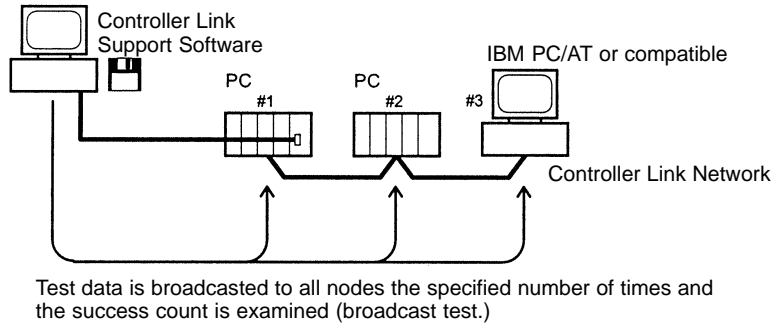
Controller Link Support Software

IBM PC/AT or compatible

PC

PC

#1

#2

#3

Controller Link Network

Test data is broadcasted to all nodes the specified number of times and the success count is examined (broadcast test.)